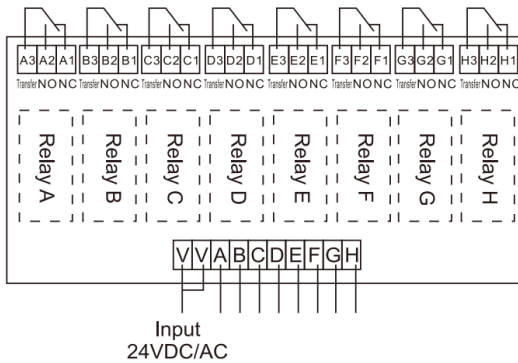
A3 A2 A1 B3 B2 B1 C3 C2 C1 D3 D2 D1 E3 E2 E1 F3 F2 F1 G3 G2 G1 H3 H2 H1

Transfer NO NC Transfer NO NC Transfer NO NC Transfer NO NC Transfer NO NC Transfer NO NC Transfer NO NC Transfer NO NC

Relay A

Relay B

Relay C

Relay D

Relay E

Relay F

Relay G

Relay H

V V A B C D E F G H

Input
24VDC/AC